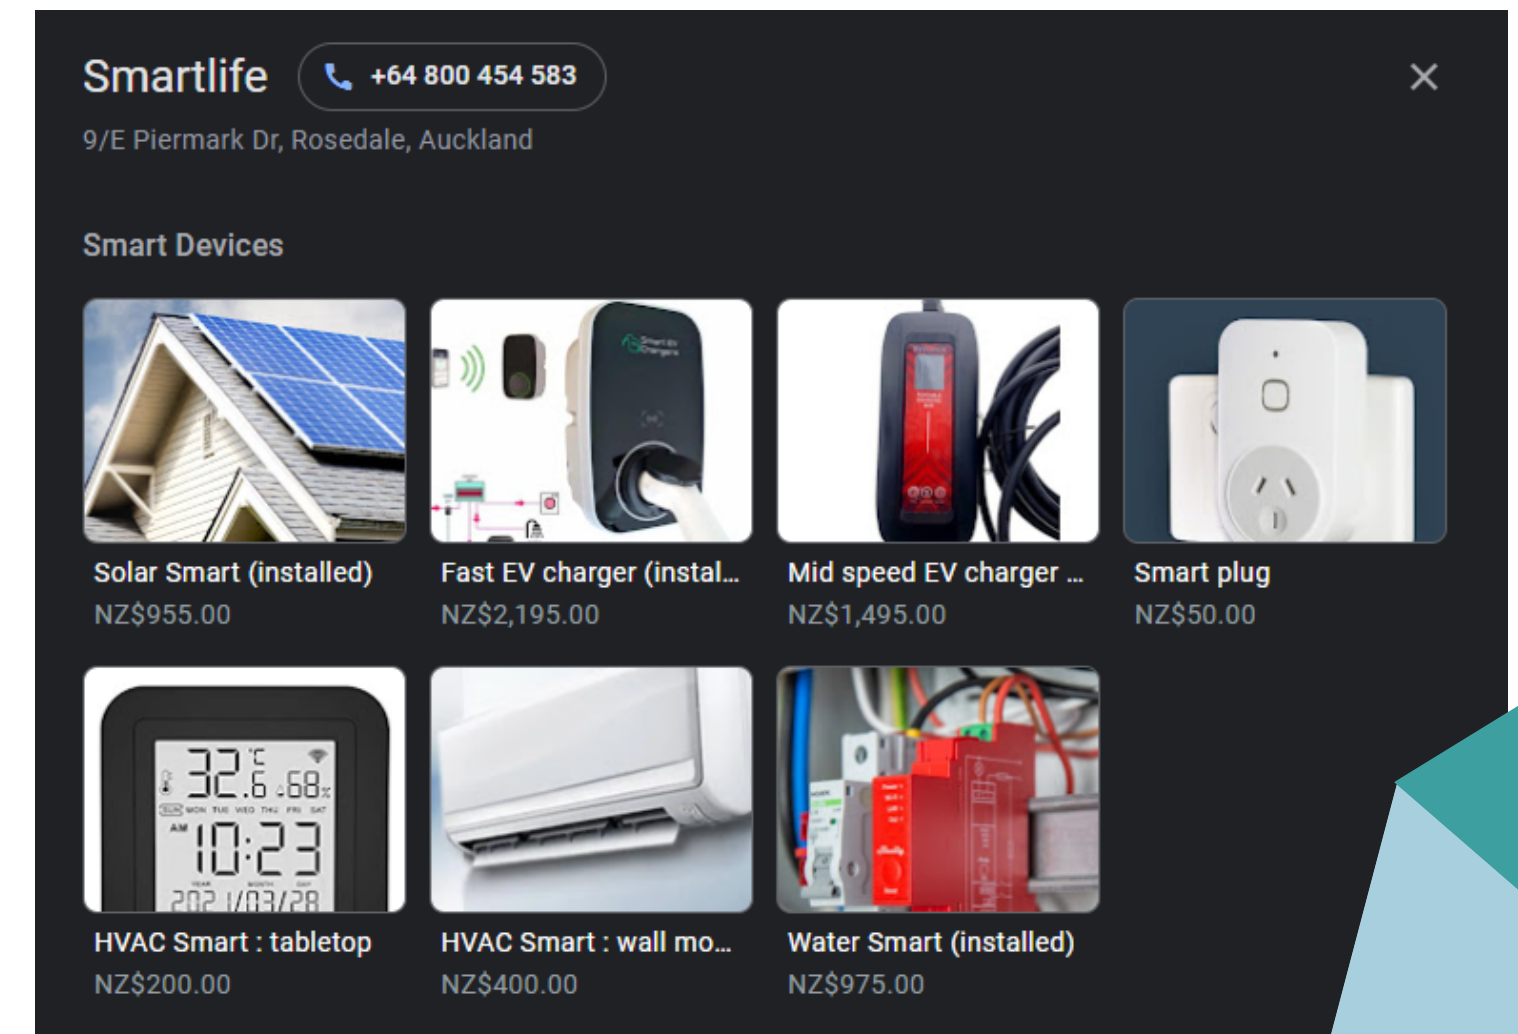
Smartlife +64 800 454 583

9/E Piermark Dr, Rosedale, Auckland

Smart Devices

Solar Smart (installed)
NZ$955.00

Fast EV charger (instal...
NZ$2,195.00

Mid speed EV charger ...
NZ$1,495.00

Smart plug
NZ$50.00

32.6 68%
SUN MON TUE WED THU FRI SAT
AM 10:23
202 1/03/28

HVAC Smart : tabletop
NZ$200.00

HVAC Smart : wall mo...
NZ$400.00

Water Smart (installed)
NZ$975.00